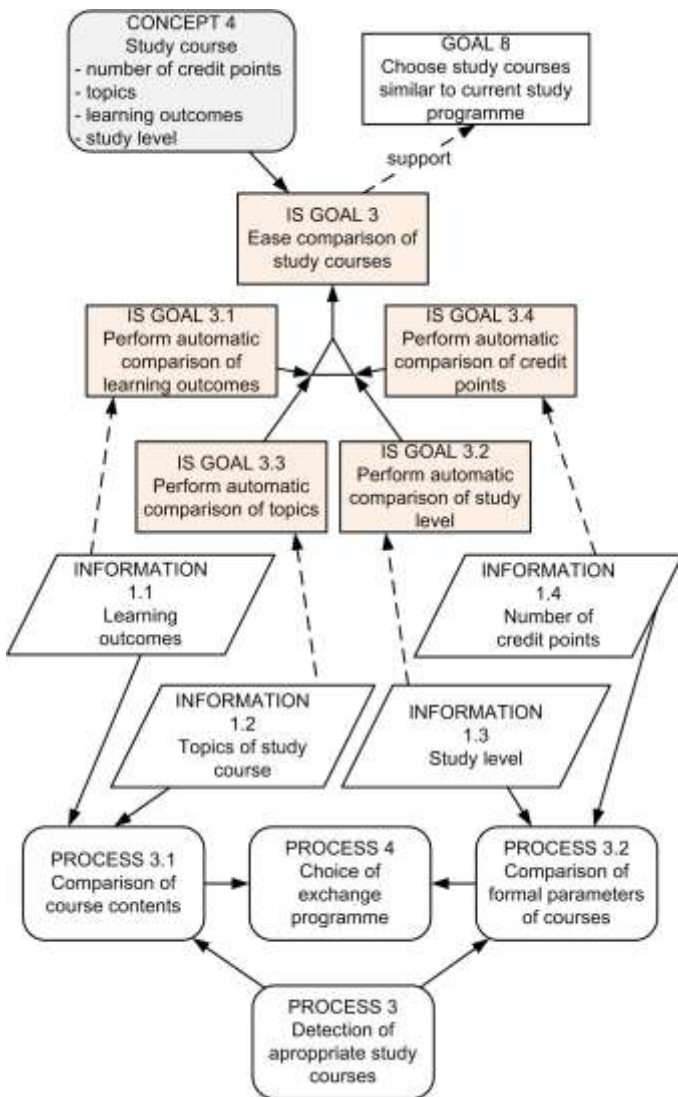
CONCEPT 4
Study course
- number of credit points
- topics
- learning outcomes
- study level

GOAL 8
Choose study courses similar to current study programme

support

IS GOAL 3
Ease comparison of study courses

IS GOAL 3.1
Perform automatic comparison of learning outcomes

IS GOAL 3.4
Perform automatic comparison of credit points

IS GOAL 3.3
Perform automatic comparison of topics

IS GOAL 3.2
Perform automatic comparison of study level

INFORMATION
1.1
Learning outcomes

INFORMATION
1.4
Number of credit points

INFORMATION
1.2
Topics of study course

INFORMATION
1.3
Study level

PROCESS 3.1
Comparison of course contents

PROCESS 4
Choice of exchange programme

PROCESS 3.2
Comparison of formal parameters of courses

PROCESS 3
Detection of apropppriate study courses